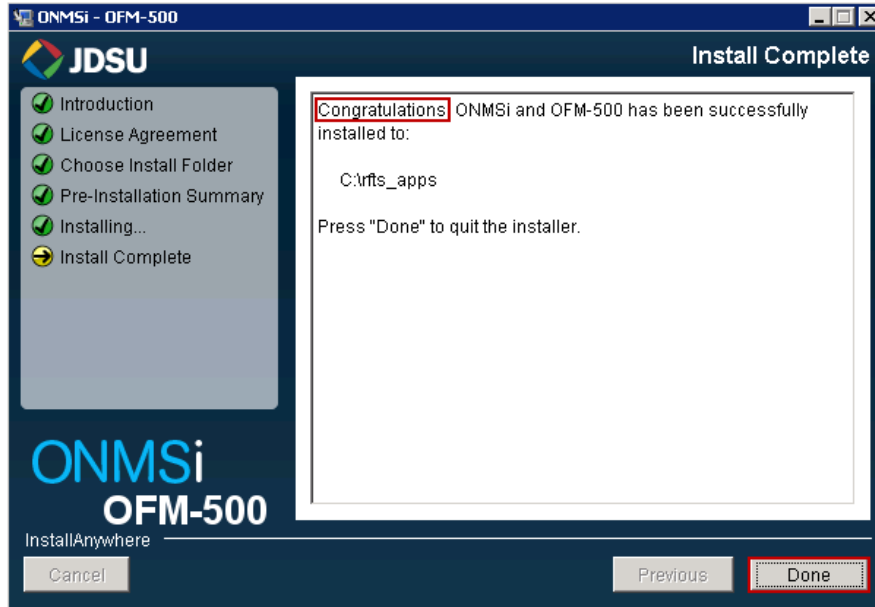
ONMSi - OFM-500

JDSU

Install Complete

Introduction
License Agreement
Choose Install Folder
Pre-Installation Summary
Installing...
Install Complete

Congratulations ONMSi and OFM-500 has been successfully installed to:

C:\rfts_apps

Press "Done" to quit the installer.

ONMSi
OFM-500

InstallAnywhere

Cancel

Previous

Done